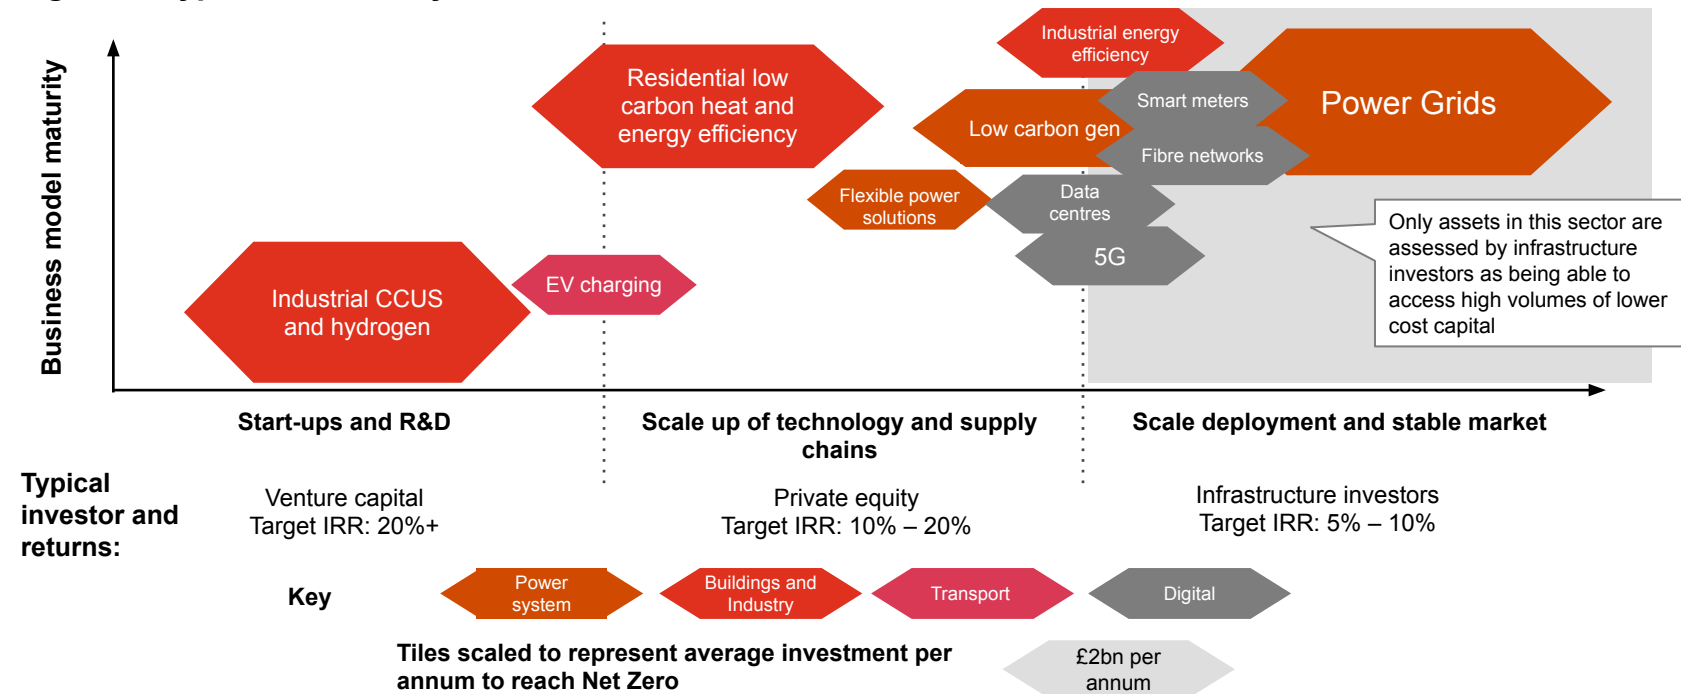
Business model maturity

Industrial energy efficiency

Residential low carbon heat and energy efficiency

Power Grids

Smart meters

Low carbon gen

Fibre networks

Flexible power solutions

Data centres

Only assets in this sector are assessed by infrastructure investors as being able to access high volumes of lower cost capital

5G

EV charging

Industrial CCUS and hydrogen

Start-ups and R&D

Scale up of technology and supply chains

Scale deployment and stable market

Typical investor and returns:

Venture capital
Target IRR: 20%+

Private equity
Target IRR: 10% – 20%

Infrastructure investors
Target IRR: 5% – 10%

Key

Power system

Buildings and Industry

Transport

Digital

Tiles scaled to represent average investment per annum to reach Net Zero

£2bn per annum